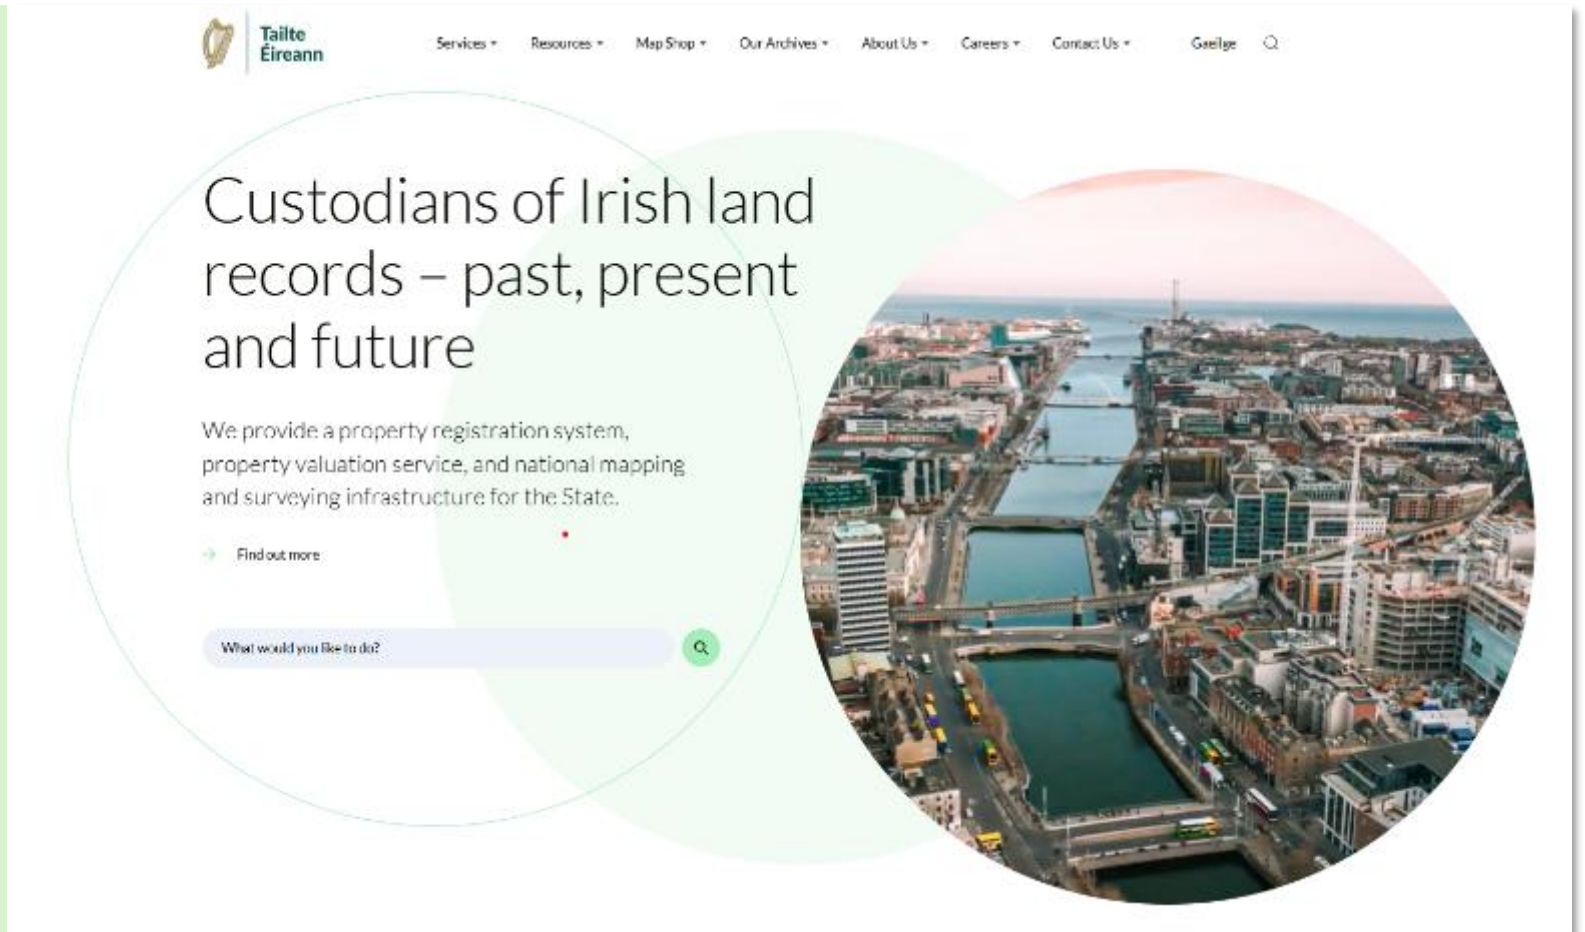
Tailte Éireann

Services
Resources
Map Shop
Our Archives
About Us
Careers
Contact Us
Gaeilge

Custodians of Irish land records – past, present and future

We provide a property registration system, property valuation service, and national mapping and surveying infrastructure for the State.

Find out more

What would you like to do?